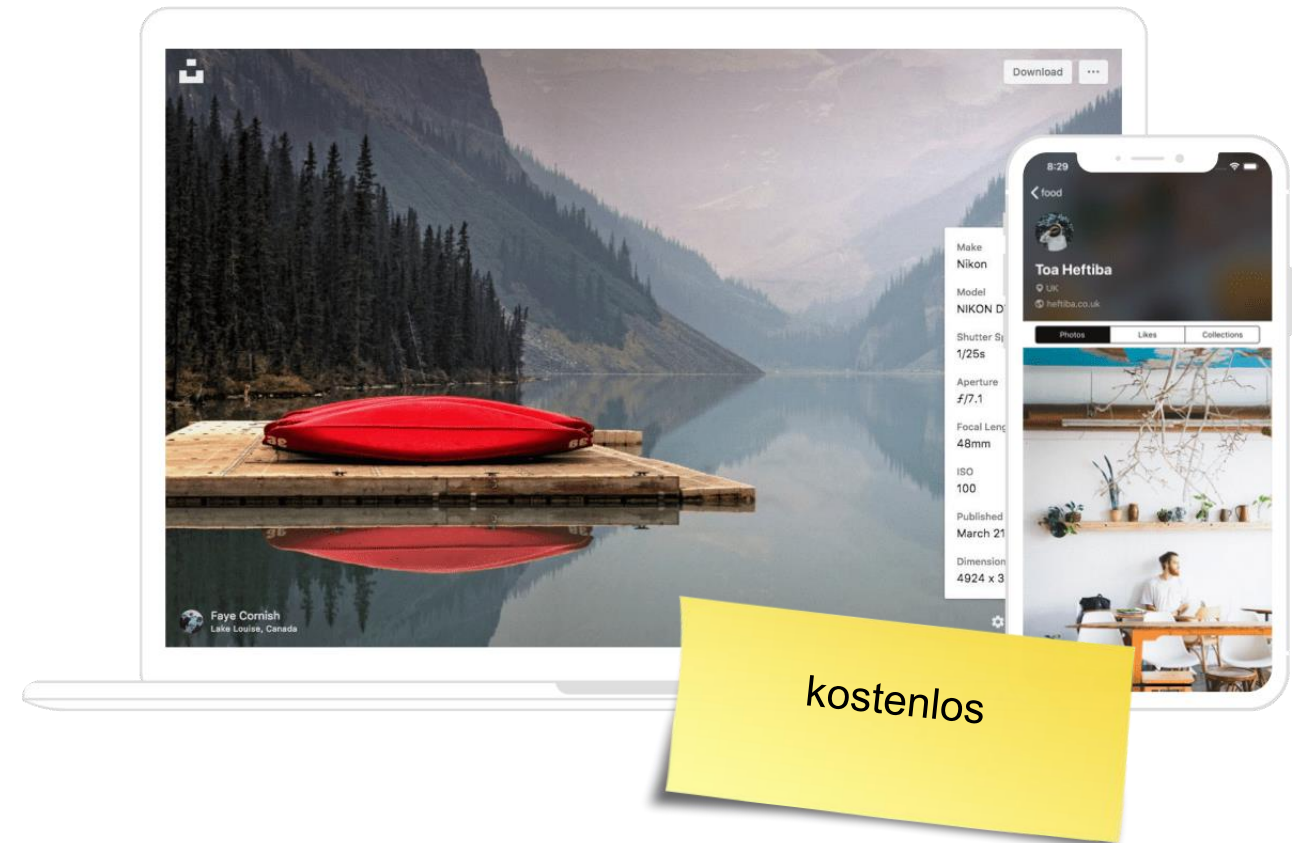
Download
···

Make
Nikon
Model
NIKON D
Shutter Sp
1/25s
Aperture
$f$/7.1
Focal Leng
48mm
ISO
100
Published
March 21
Dimension
4924 x 3

Faye Cornish
Lake Louise, Canada

8:29
food
Toa Heftiba
UK
heftiba.co.uk

| Photos | Likes | Collections |
|---|---|---|

kostenlos